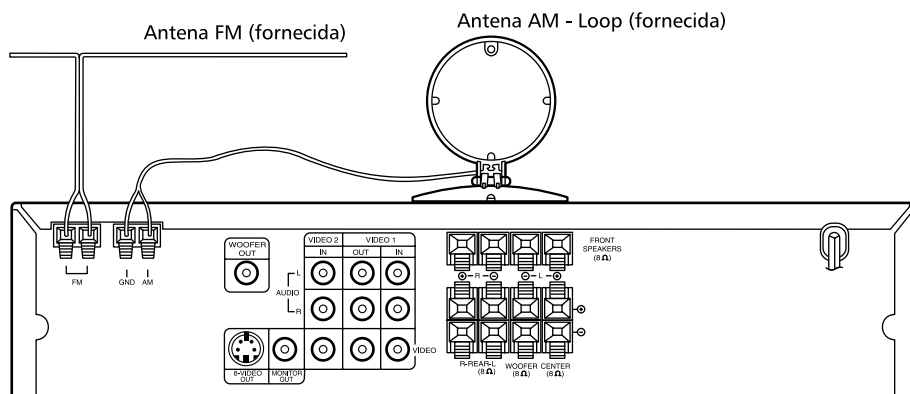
Antena AM - Loop (fornecida)

Antena FM (fornecida)

FM

GND AM

WOOFER OUT

VIDEO 2

VIDEO 1

IN

OUT

IN

L

AUDIO

R

VIDEO

S-VIDEO OUT

MONITOR OUT

FRONT SPEAKERS (8 $\Omega$)

R

L

R-REAR-L (8 $\Omega$)

WOOFER (8 $\Omega$)

CENTER (8 $\Omega$)